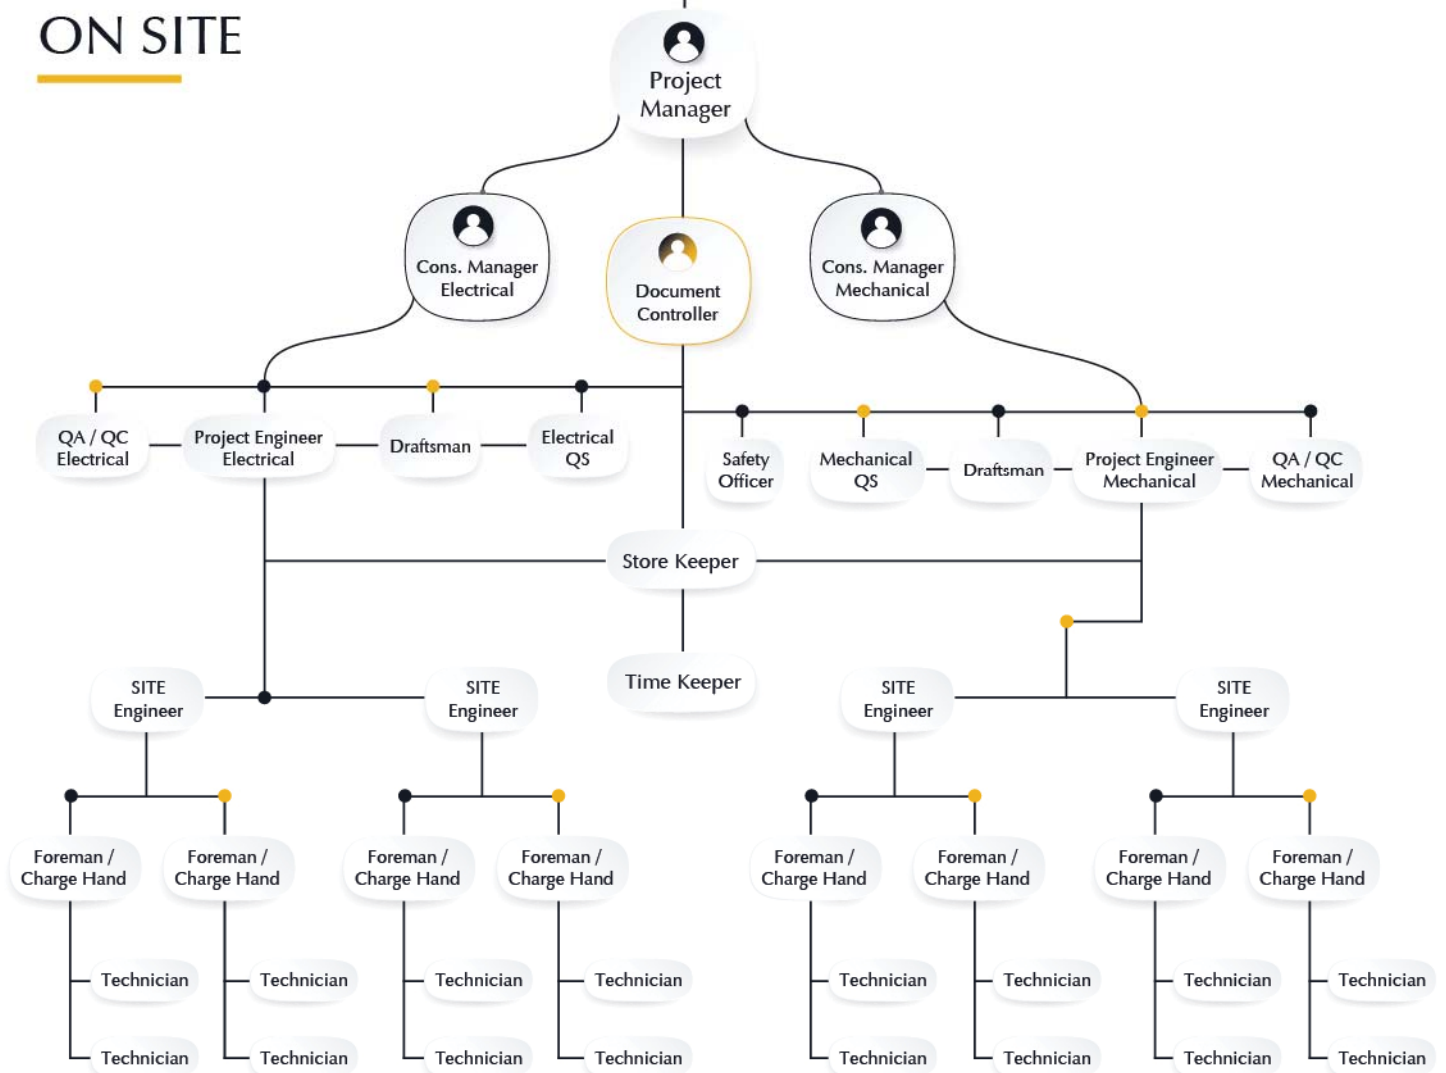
ON SITE

Project Manager

Cons. Manager Electrical

Document Controller

Cons. Manager Mechanical

QA / QC Electrical

Project Engineer Electrical

Draftsman

Electrical QS

Safety Officer

Mechanical QS

Draftsman

Project Engineer Mechanical

QA / QC Mechanical

Store Keeper

Time Keeper

SITE Engineer

SITE Engineer

SITE Engineer

SITE Engineer

Foreman / Charge Hand

Foreman / Charge Hand

Foreman / Charge Hand

Foreman / Charge Hand

Foreman / Charge Hand

Foreman / Charge Hand

Foreman / Charge Hand

Foreman / Charge Hand

Technician

Technician

Technician

Technician

Technician

Technician

Technician

Technician

Technician

Technician

Technician

Technician

Technician

Technician

Technician

Technician